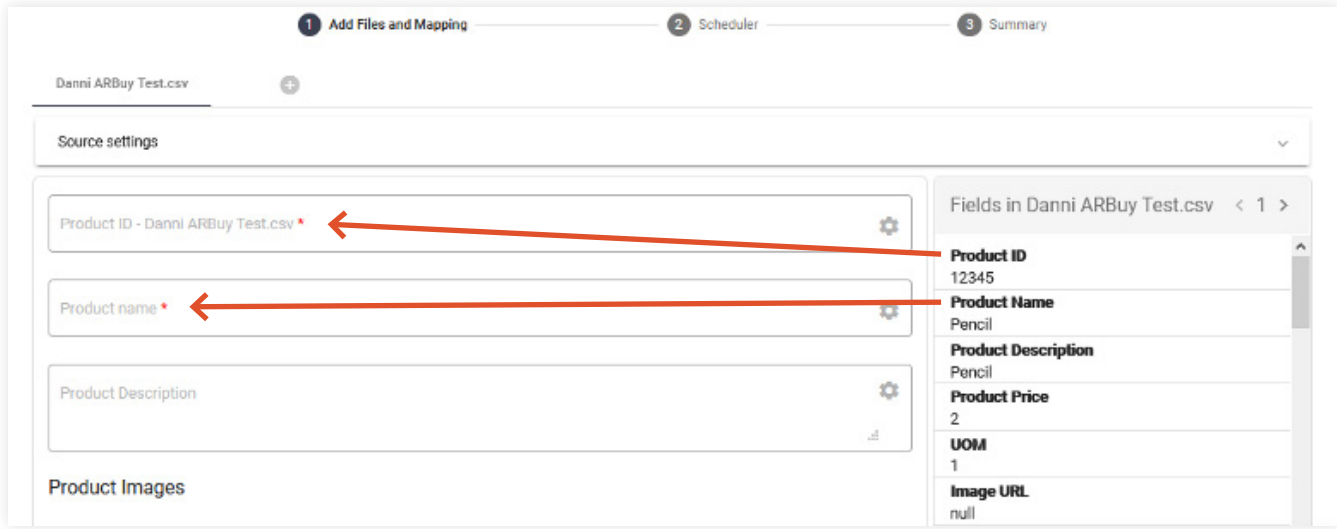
1 Add Files and Mapping 2 Scheduler 3 Summary

Danni ARBuy Test.csv

Source settings

Product ID - Danni ARBuy Test.csv *

Product name *

Product Description

Product Images

Fields in Danni ARBuy Test.csv < 1 >

Product ID
12345

Product Name
Pencil

Product Description
Pencil

Product Price
2

UOM
1

Image URL
null